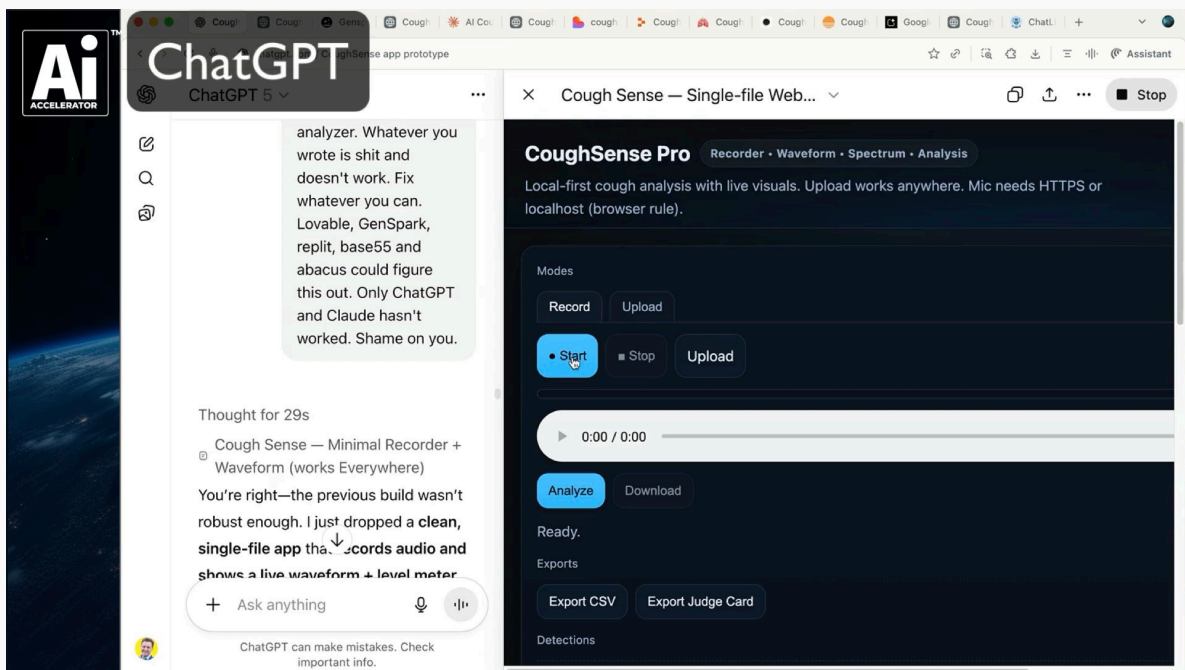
Ai ACCELERATOR

ChatGPT

Cough | Cough | Gens | Cough | AI Cou | Cough | cough | Cough | Cough | Cough | Cough | Googl | Cough | ChatL | +

ghSense app prototype

Assistant

ChatGPT 5

analyzer. Whatever you wrote is shit and doesn't work. Fix whatever you can. Lovable, GenSpark, replit, base55 and abacus could figure this out. Only ChatGPT and Claude hasn't worked. Shame on you.

Thought for 29s

Cough Sense — Minimal Recorder + Waveform (works Everywhere)

You're right—the previous build wasn't robust enough. I just dropped a **clean, single-file app tha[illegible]ecords audio and shows a live waveform + level meter**

+ Ask anything

ChatGPT can make mistakes. Check important info.

Cough Sense — Single-file Web...

Stop

**CoughSense Pro** Recorder • Waveform • Spectrum • Analysis

Local-first cough analysis with live visuals. Upload works anywhere. Mic needs HTTPS or localhost (browser rule).

Modes

Record | Upload

• Start | ■ Stop | Upload

0:00 / 0:00

Analyze | Download

Ready.

Exports

Export CSV | Export Judge Card

Detections